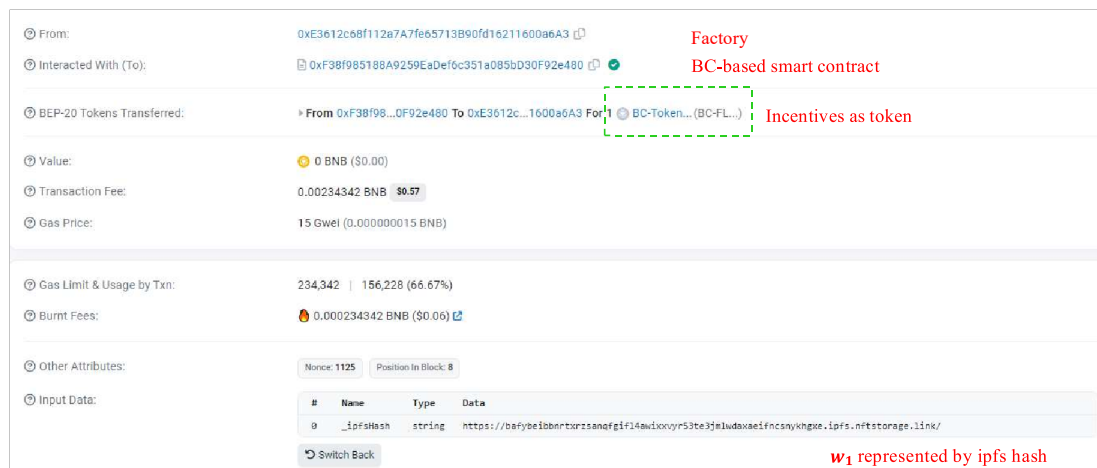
From: 0xE3612c68f112a7A7fe65713B90fd16211600a6A3

Factory

Interacted With (To): 0xF38f985188A9259EaDef6c351a085bD30F92e480

BC-based smart contract

BEP-20 Tokens Transferred: From 0xF38f98...0F92e480 To 0xE3612c...1600a6A3 For 1 BC-Token... (BC-FL...)

Incentives as token

Value: 0 BNB ($0.00)

Transaction Fee: 0.00234342 BNB $0.57

Gas Price: 15 Gwei (0.000000015 BNB)

Gas Limit & Usage by Txn: 234,342 | 156,228 (66.67%)

Burnt Fees: 0.000234342 BNB ($0.06)

Other Attributes: Nonce: 1125 Position In Block: 8

Input Data:

| # | Name | Type | Data |
|---|---|---|---|
| 0 | _ipfsHash | string | https://bafybeibbnrtxrzsanqfgifl4awixxvyr53te3jmlwdaxaeifncsnykhgxe.ipfs.nftstorage.link/ |

Switch Back

$w_1$ represented by ipfs hash